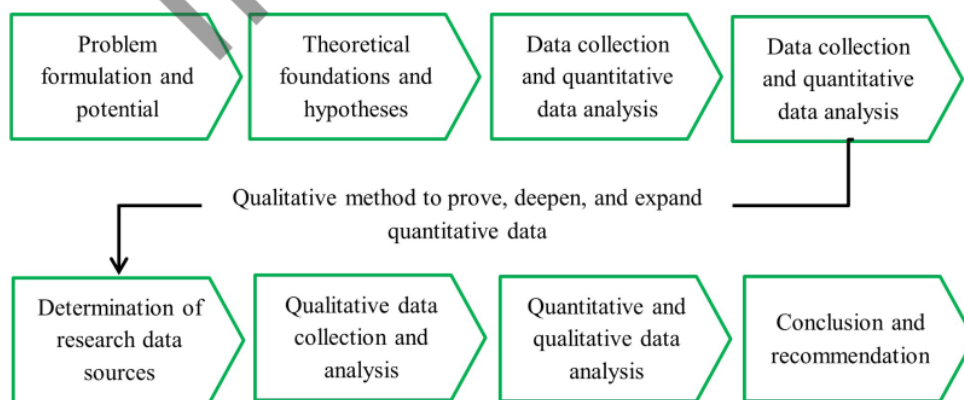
Problem formulation and potential

Theoretical foundations and hypotheses

Data collection and quantitative data analysis

Data collection and quantitative data analysis

Qualitative method to prove, deepen, and expand quantitative data

Determination of research data sources

Qualitative data collection and analysis

Quantitative and qualitative data analysis

Conclusion and recommendation